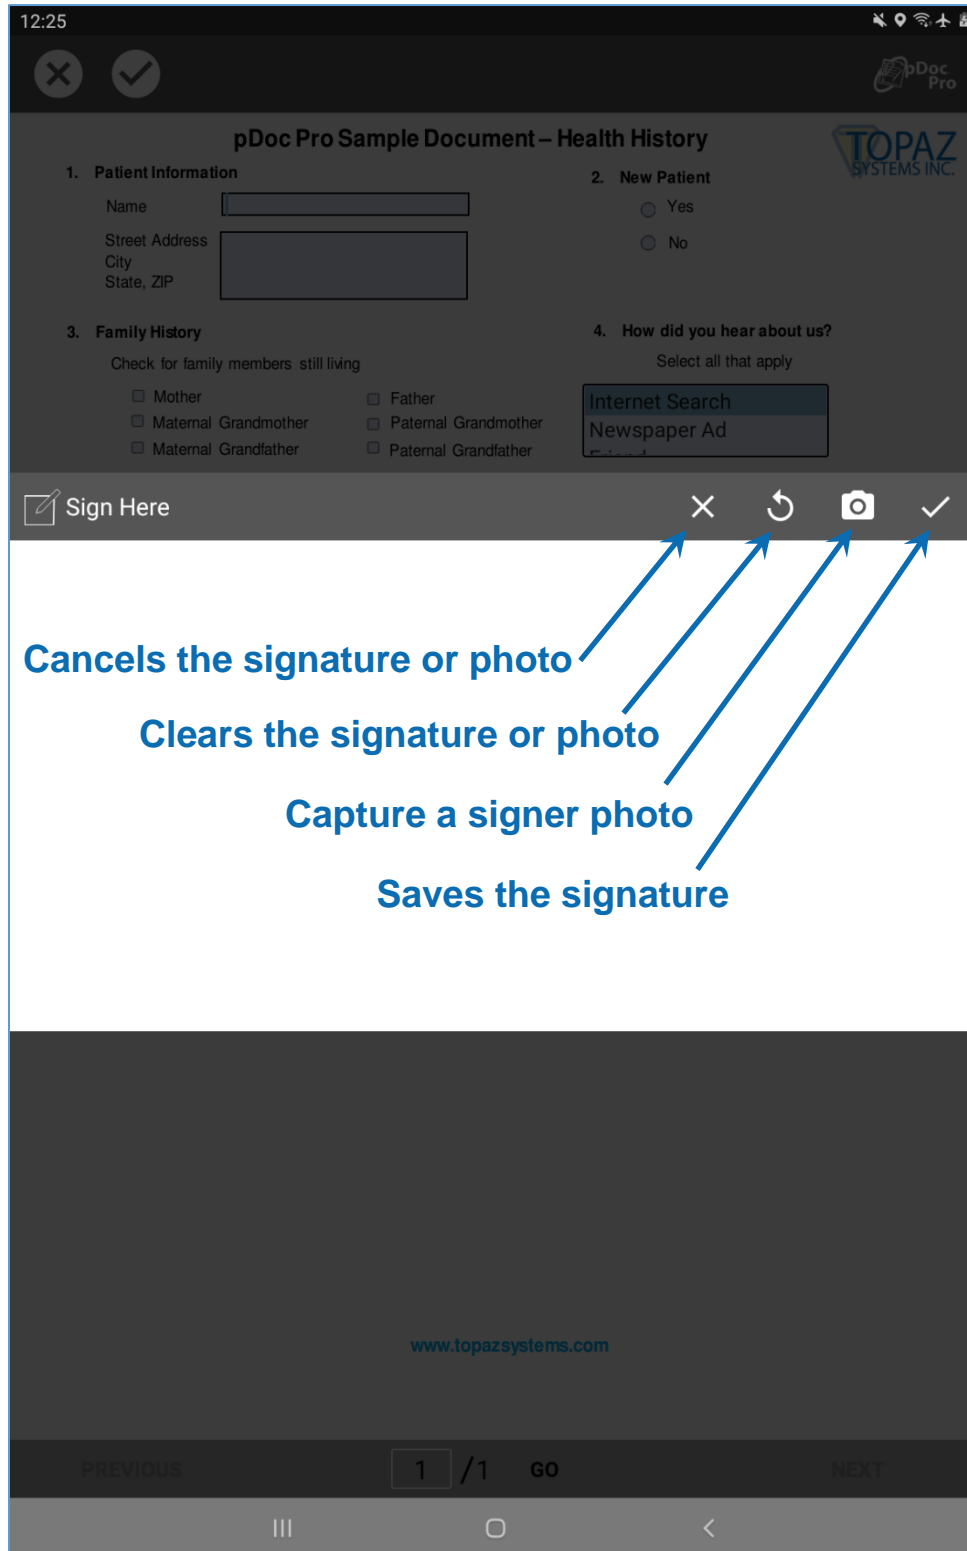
12:25

pDoc Pro

pDoc Pro Sample Document – Health History

TOPAZ SYSTEMS INC.

1. Patient Information

Name

Street Address
City
State, ZIP

2. New Patient

Yes

No

3. Family History

Check for family members still living

Mother
Maternal Grandmother
Maternal Grandfather

Father
Paternal Grandmother
Paternal Grandfather

4. How did you hear about us?

Select all that apply

Internet Search
Newspaper Ad

Sign Here

Cancels the signature or photo

Clears the signature or photo

Capture a signer photo

Saves the signature

www.topazsystems.com

PREVIOUS 1 /1 GO NEXT